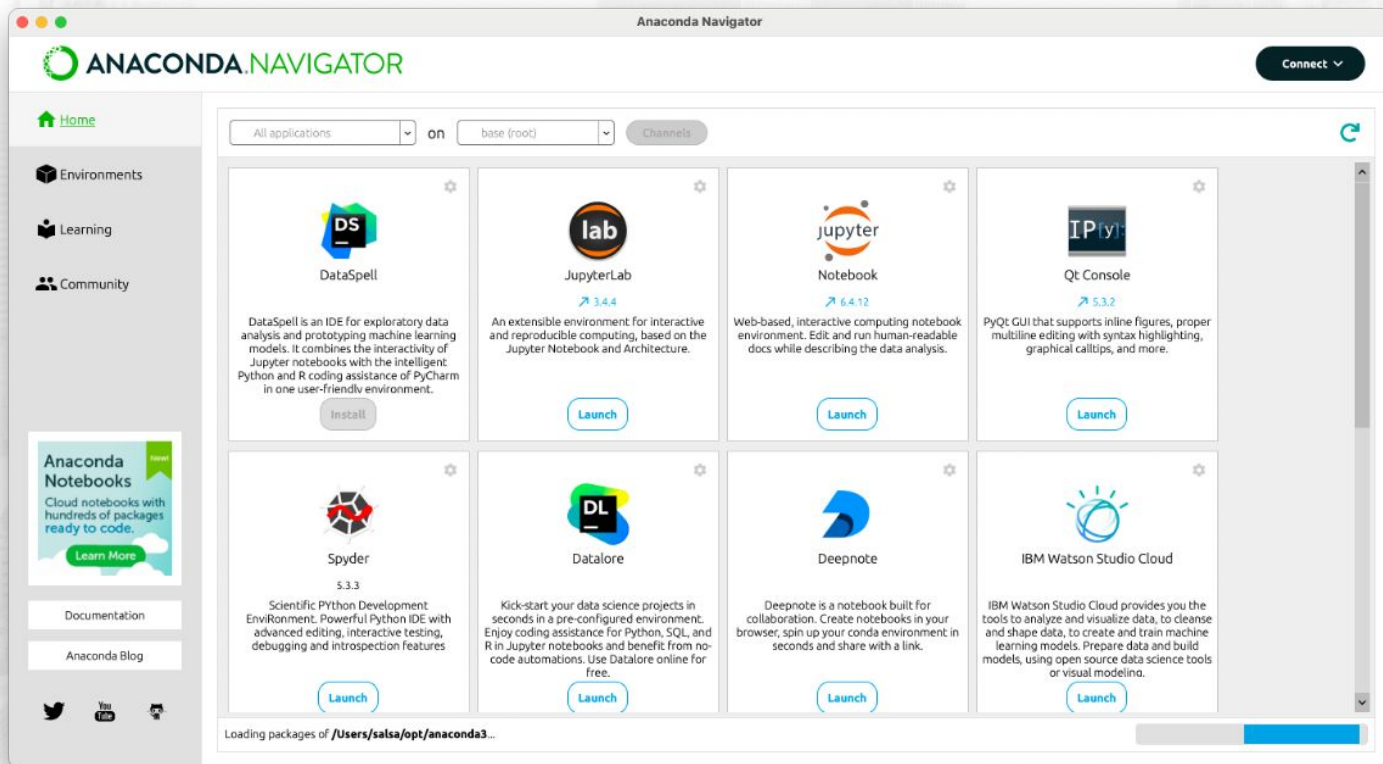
Anaconda Navigator

ANACONDA.NAVIGATOR

Connect

Home

Environments

Learning

Community

All applications on base (root) Channels

DS
DataSpell

DataSpell is an IDE for exploratory data analysis and prototyping machine learning models. It combines the interactivity of Jupyter notebooks with the intelligent Python and R coding assistance of PyCharm in one user-friendly environment.

Install

lab
JupyterLab

↗ 3.4.4

An extensible environment for interactive and reproducible computing, based on the Jupyter Notebook and Architecture.

Launch

jupyter
Notebook

↗ 6.4.12

Web-based, interactive computing notebook environment. Edit and run human-readable docs while describing the data analysis.

Launch

IP[y]:
Qt Console

↗ 5.3.2

PyQt GUI that supports inline figures, proper multiline editing with syntax highlighting, graphical calltips, and more.

Launch

Anaconda Notebooks

New!

Cloud notebooks with hundreds of packages ready to code.

Learn More

Spyder

5.3.3

Scientific PYthon Development EnviRonment. Powerful Python IDE with advanced editing, interactive testing, debugging and introspection features

Launch

DL
Datalore

Kick-start your data science projects in seconds in a pre-configured environment. Enjoy coding assistance for Python, SQL, and R in Jupyter notebooks and benefit from no-code automations. Use Datalore online for free.

Launch

Deepnote

Deepnote is a notebook built for collaboration. Create notebooks in your browser, spin up your conda environment in seconds and share with a link.

Launch

IBM Watson Studio Cloud

IBM Watson Studio Cloud provides you the tools to analyze and visualize data, to cleanse and shape data, to create and train machine learning models. Prepare data and build models, using open source data science tools or visual modeling.

Launch

Documentation

Anaconda Blog

You Tube

Loading packages of /Users/salsa/opt/anaconda3...